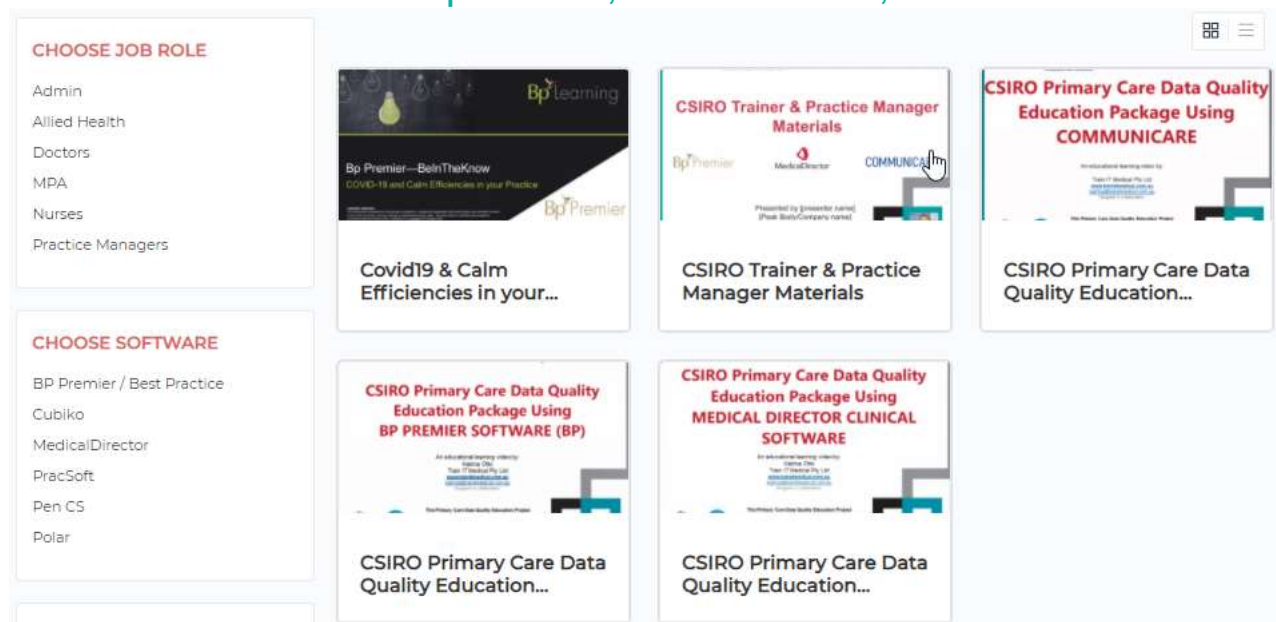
CHOOSE JOB ROLE

Admin
Allied Health
Doctors
MPA
Nurses
Practice Managers

CHOOSE SOFTWARE

BP Premier / Best Practice
Cubiko
MedicalDirector
PracSoft
Pen CS
Polar

Bp learning
Bp Premier—BeInTheKnow
COVID-19 and Calm Efficiencies in your Practice
Bp Premier

Covid19 & Calm Efficiencies in your...

CSIRO Trainer & Practice Manager Materials
Bp Premier
MedicalDirector
COMMUNICA
Presented by [presenter name]
[Peak Body/Company name]

CSIRO Trainer & Practice Manager Materials

CSIRO Primary Care Data Quality Education Package Using COMMUNICARE
An educational learning video by
Train IT Medical Pty Ltd
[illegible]
The Primary Care Data Quality Education Project

CSIRO Primary Care Data Quality Education...

CSIRO Primary Care Data Quality Education Package Using BP PREMIER SOFTWARE (BP)
An educational learning video by
Vasha Ott
Train IT Medical Pty Ltd
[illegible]
The Primary Care Data Quality Education Project

CSIRO Primary Care Data Quality Education...

CSIRO Primary Care Data Quality Education Package Using MEDICAL DIRECTOR CLINICAL SOFTWARE
An educational learning video by
Vasha Ott
Train IT Medical Pty Ltd
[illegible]
The Primary Care Data Quality Education Project

CSIRO Primary Care Data Quality Education...